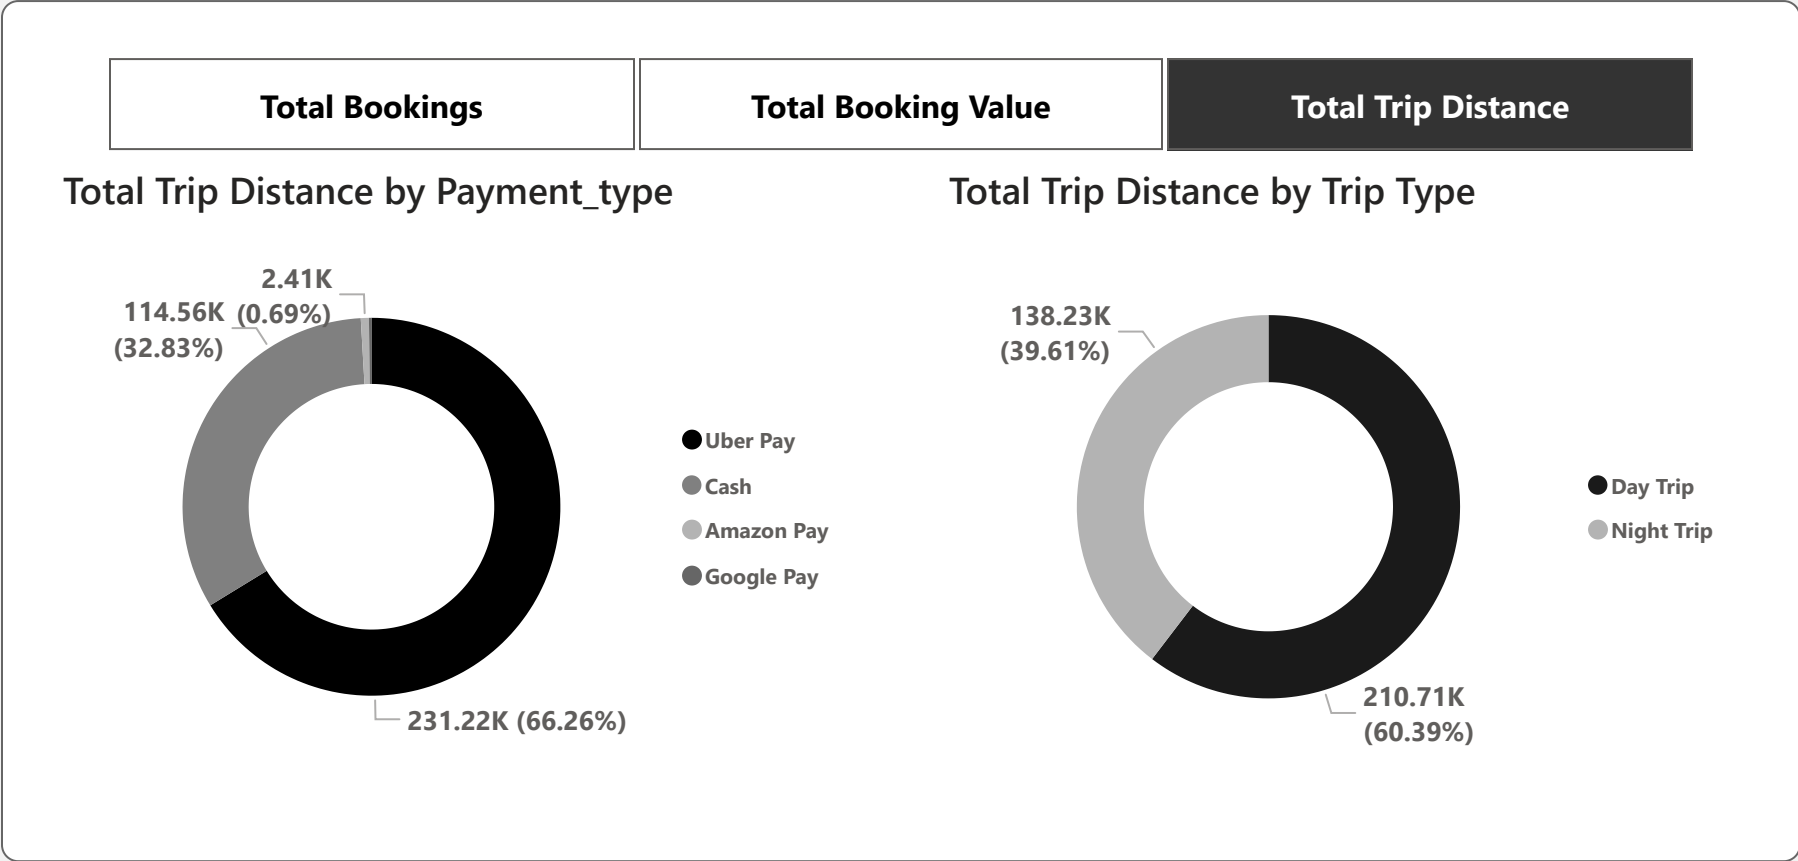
Total Bookings

Total Booking Value

Total Trip Distance

Total Trip Distance by Payment_type

2.41K (0.69%)

114.56K (32.83%)

231.22K (66.26%)

Uber Pay
Cash
Amazon Pay
Google Pay

Total Trip Distance by Trip Type

138.23K (39.61%)

210.71K (60.39%)

Day Trip
Night Trip